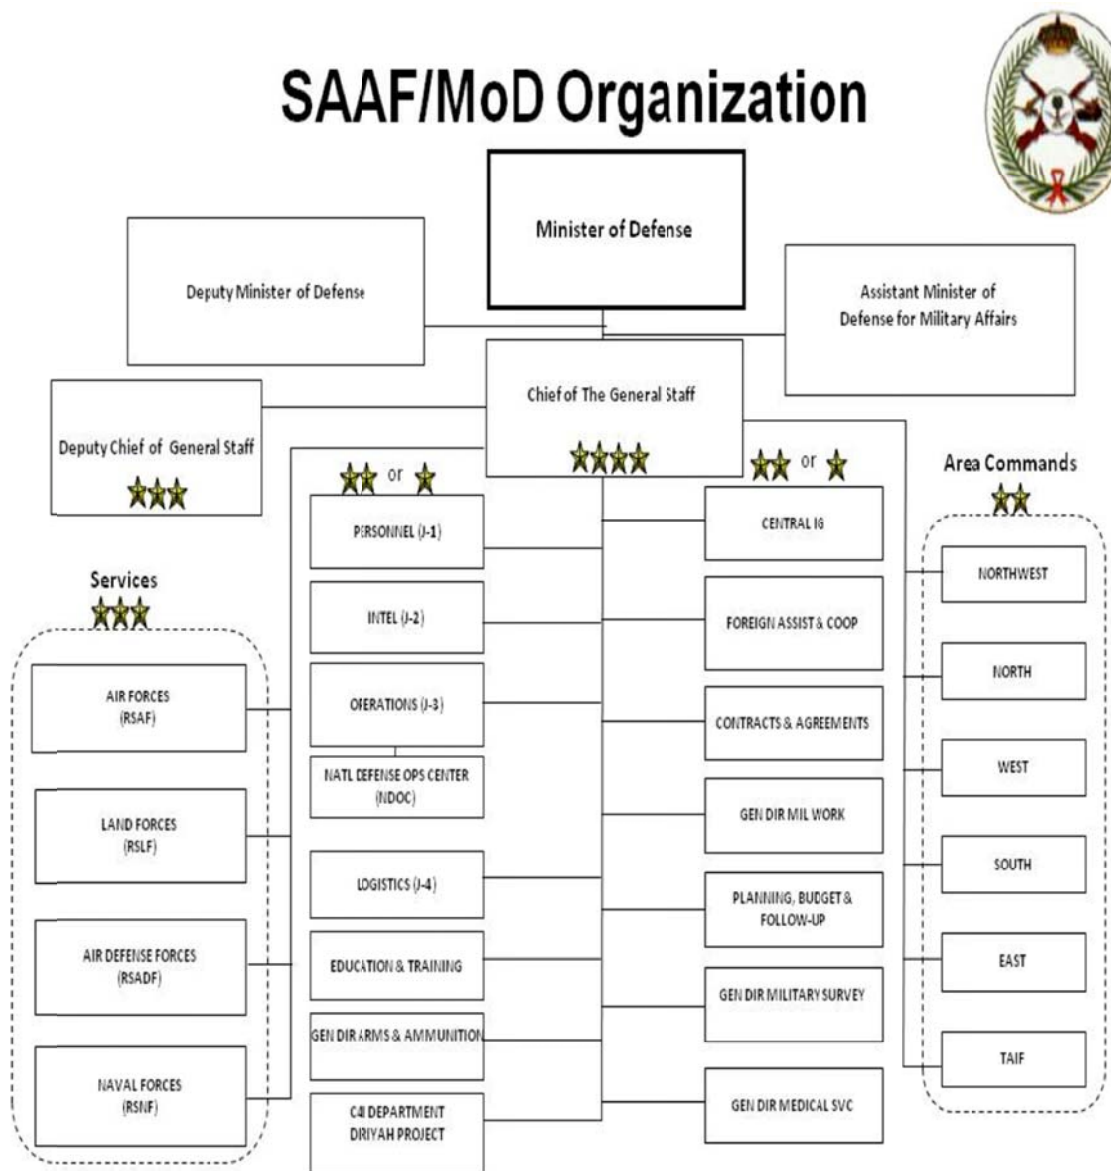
SAAF/MoD Organization

Minister of Defense

Deputy Minister of Defense

Assistant Minister of Defense for Military Affairs

Chief of The General Staff

Deputy Chief of General Staff

Services

AIR FORCES (RSAF)

LAND FORCES (RSLF)

AIR DEFENSE FORCES (RSADF)

NAVAL FORCES (RSNF)

or

PERSONNEL (J-1)

INTEL (J-2)

OPERATIONS (J-3)

NATL DEFENSE OPS CENTER (NDOC)

LOGISTICS (J-4)

EDUCATION & TRAINING

GEN DIR ARMS & AMMUNITION

C4I DEPARTMENT DRIYAH PROJECT

or

CENTRAL IG

FOREIGN ASSIST & COOP

CONTRACTS & AGREEMENTS

GEN DIR MIL WORK

PLANNING, BUDGET & FOLLOW-UP

GEN DIR MILITARY SURVEY

GEN DIR MEDICAL SVC

Area Commands

NORTHWEST

NORTH

WEST

SOUTH

EAST

TAIF